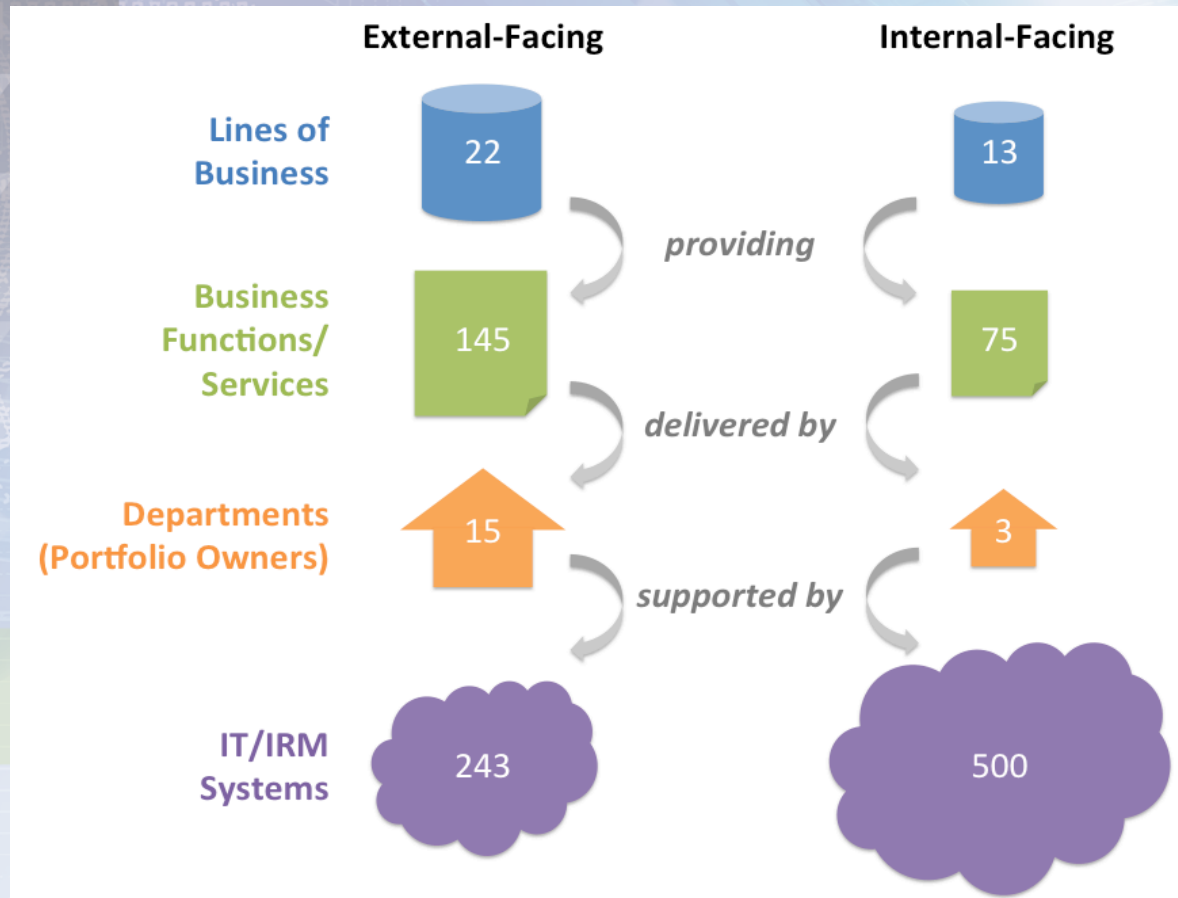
External-Facing

Internal-Facing

Lines of Business

22

13

providing

Business Functions/ Services

145

75

delivered by

Departments (Portfolio Owners)

15

3

supported by

IT/IRM Systems

243

500